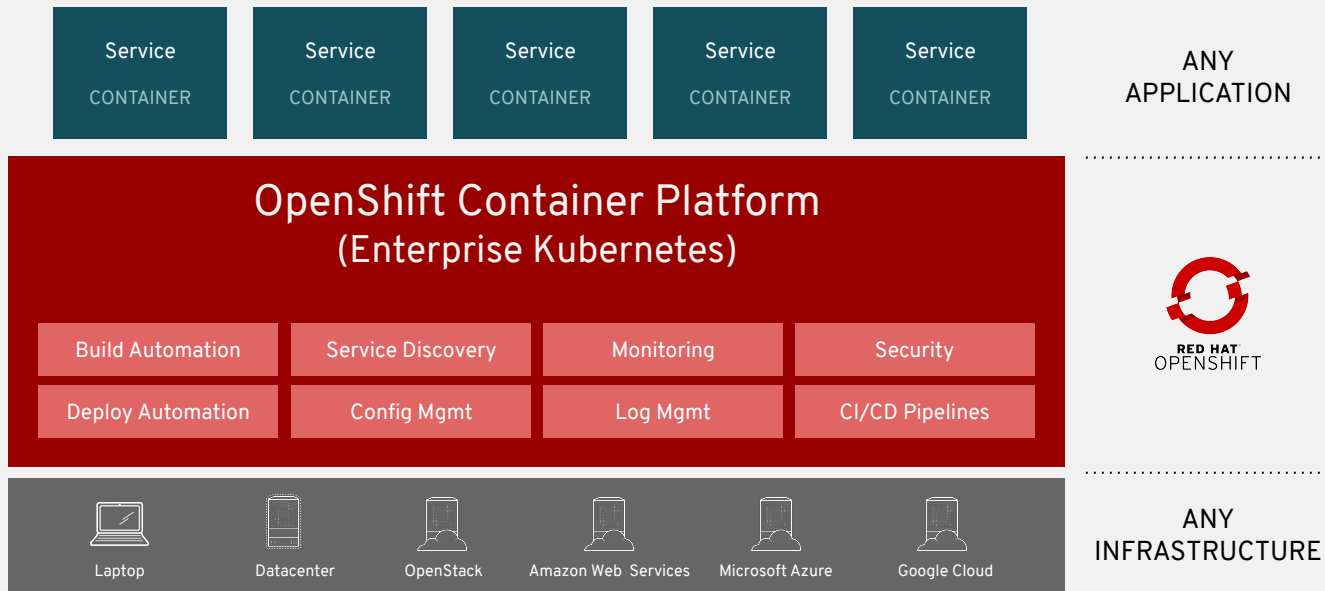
Service
CONTAINER

Service
CONTAINER

Service
CONTAINER

Service
CONTAINER

Service
CONTAINER

ANY APPLICATION

OpenShift Container Platform
(Enterprise Kubernetes)

| Build Automation | Service Discovery | Monitoring | Security |
|---|---|---|---|
| Deploy Automation | Config Mgmt | Log Mgmt | CI/CD Pipelines |

RED HAT OPENSHIFT

Laptop
Datacenter
OpenStack
Amazon Web Services
Microsoft Azure
Google Cloud

ANY INFRASTRUCTURE